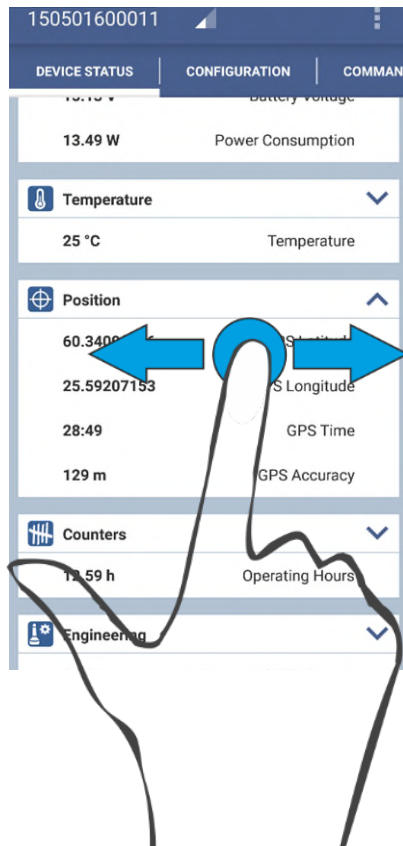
150501600011

DEVICE STATUS | CONFIGURATION | COMMAN

13.13 V Battery Voltage

13.49 W Power Consumption

Temperature

25 °C Temperature

Position

60.3409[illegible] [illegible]S Latitude

25.59207153 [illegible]S Longitude

28:49 GPS Time

129 m GPS Accuracy

Counters

12.59 h Operating Hours

Engineering